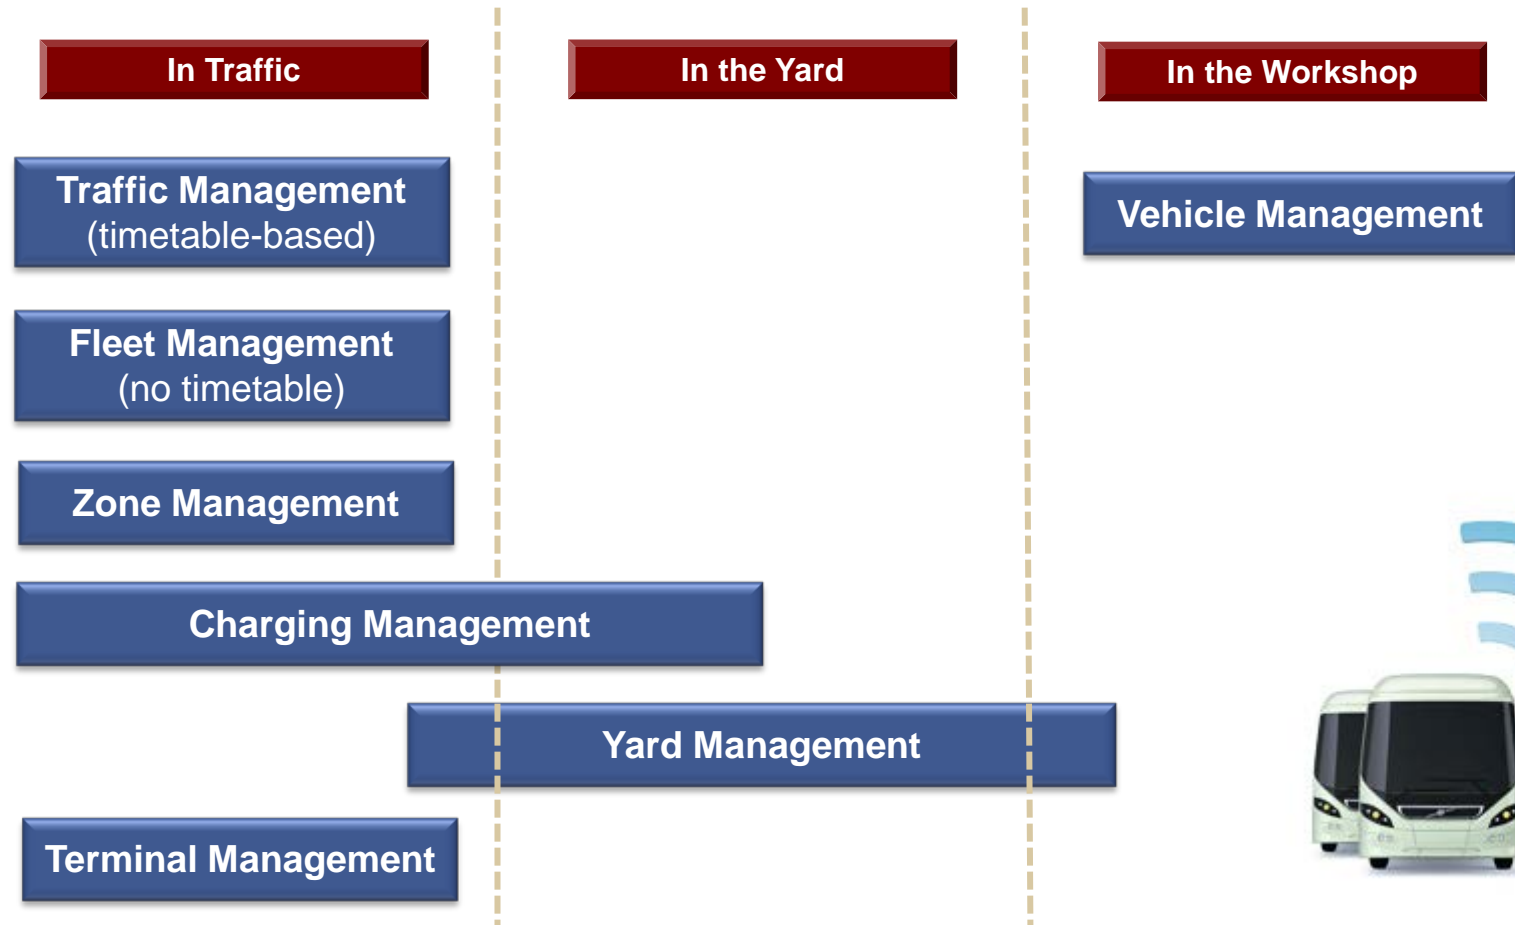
In Traffic

In the Yard

In the Workshop

Traffic Management (timetable-based)

Vehicle Management

Fleet Management (no timetable)

Zone Management

Charging Management

Yard Management

Terminal Management